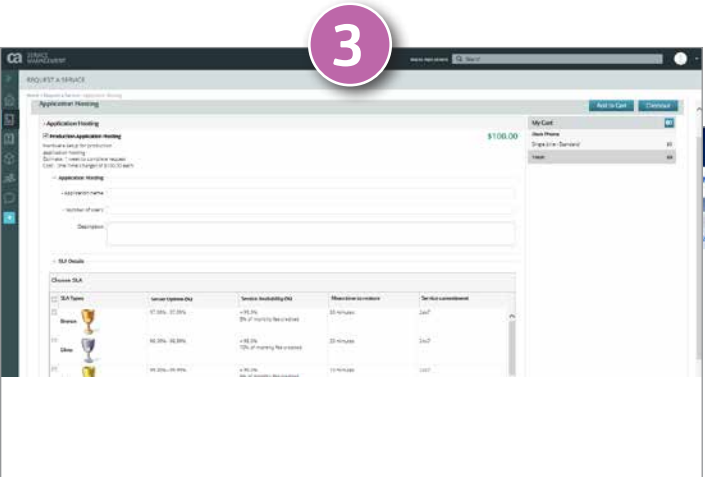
3

ca SERVICE MANAGEMENT

Search

REQUEST A SERVICE

Home > Request a Service > Application Hosting

Application Hosting

Add to Cart

Checkout

- Application Hosting

Production Application Hosting

$100.00

Hardware setup for production application hosting.
Estimate: 1 week to complete request
Cost: One time charge of $100.00 each

- Application Hosting

Application name

Number of users

Description

- SLA Details

Choose SLA

| | SLA Types | Server Uptime (%) | Service Availability (%) | Show time to restore | Service commitment |
|---|---|---|---|---|---|
| | Bronze | 97.00% - 97.99% | +95.0% 5% of monthly fee credited | 30 minutes | 24x7 |
| | Silver | 98.00% - 98.99% | +98.0% 10% of monthly fee credited | 20 minutes | 24x7 |
| | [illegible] | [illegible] | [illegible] | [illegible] | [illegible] |

My Cart

Desk Phone

Single Line (Standard)

Total